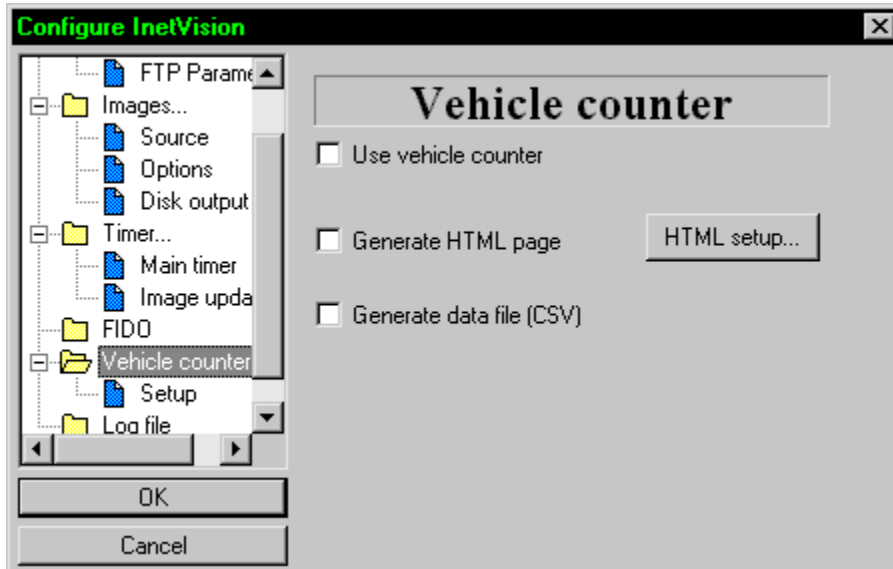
Configure InetVision

FTP Parame
Images...
Source
Options
Disk output
Timer...
Main timer
Image upda
FIDO
Vehicle counter
Setup
Log file

OK
Cancel

Vehicle counter

Use vehicle counter

Generate HTML page

HTML setup...

Generate data file (CSV)